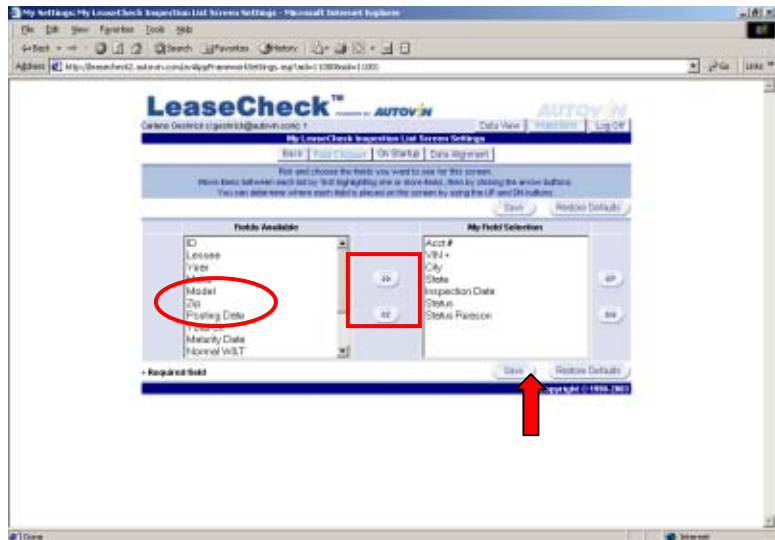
My Settings: My LeaseCheck Inspection List Screen Settings - Microsoft Internet Explorer

File Edit View Favorites Tools Help

Back Search Favorites History

Address http://leasecheck2.autovin.com/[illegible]

Go Links

LeaseCheck™ powered by AUTOVIN

AUTOVIN

Darlene Oestreich (oestreich@autovin.com) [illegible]

Data View | Inspections | Log Off

My LeaseCheck Inspection List Screen Settings

Back | Field Chooser | On Startup | Data Alignment

Pick and choose the fields you want to see for this screen.
Move items between each list by first highlighting one or more items, then by clicking the arrow buttons.
You can determine where each field is placed on the screen by using the UP and DN buttons.

Save | Restore Defaults

Fields Available

ID
Lessee
Year
Make
Model
Zip
Posting Date
Yearly
Maturity Date
Normal W&T

>>

<<

My Field Selection

Acct #
VIN +
City
State
Inspection Date
Status
Status Reason

UP

DN

+ Required field

Save | Restore Defaults

Copyright © 1998-2003

Done

Internet